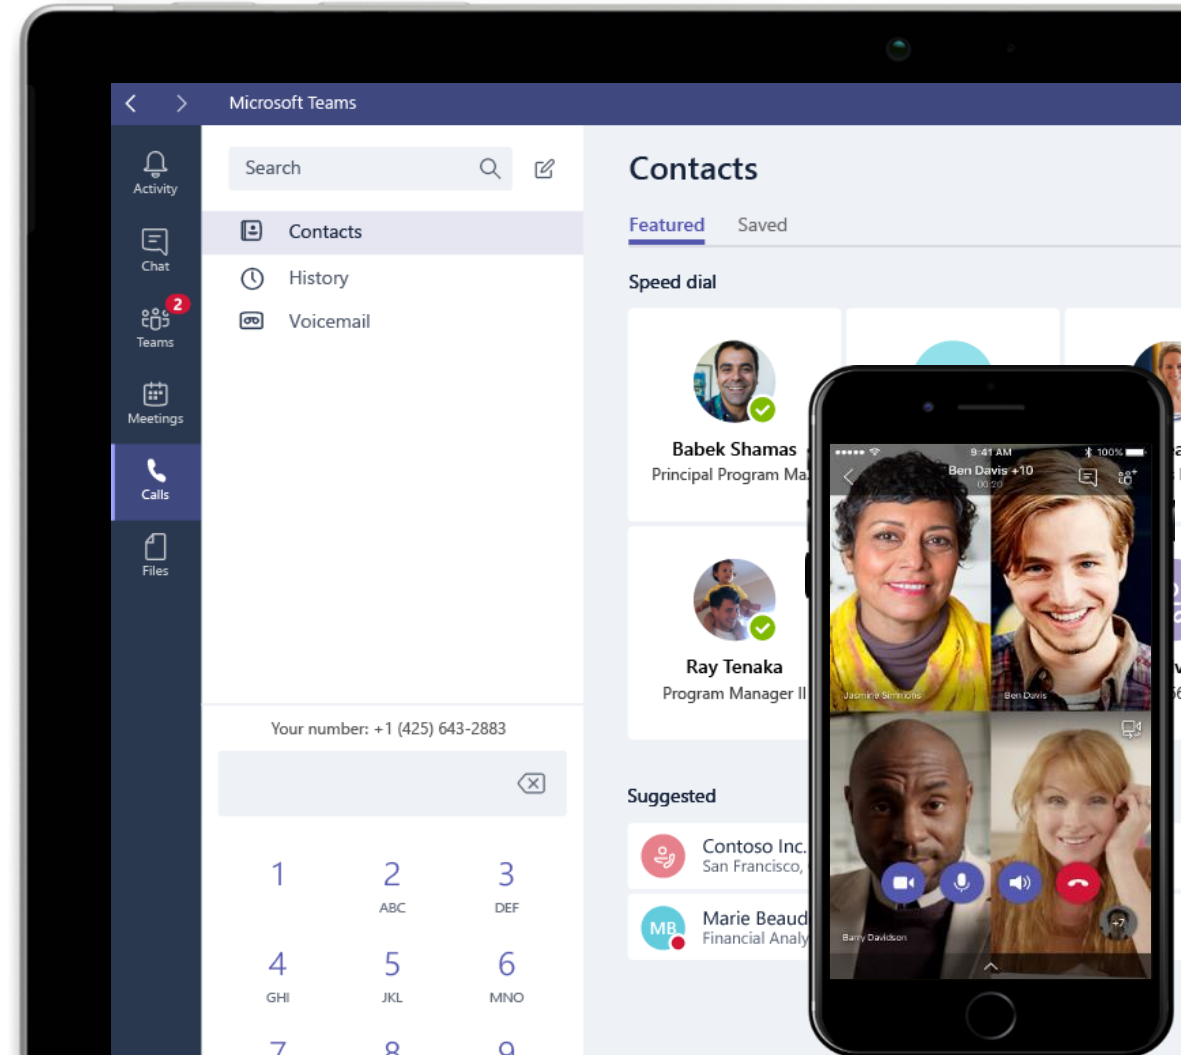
Microsoft Teams

Activity

Chat

2
Teams

Meetings

Calls

Files

Search

Contacts

History

Voicemail

Your number: +1 (425) 643-2883

| 1 | 2 ABC | 3 DEF |
|---|---|---|
| 4 GHI | 5 JKL | 6 MNO |
| 7 | 8 | 9 |

Contacts

Featured Saved

Speed dial

Babek Shamas
Principal Program Ma

Ray Tenaka
Program Manager II

Suggested

Contoso Inc.
San Francisco,

MB
Marie Beaud
Financial Analy

9:41 AM
100%
Ben Davis +10
00:20

Jasmine Simmons

Ben Davis

Barry Davidson

+7